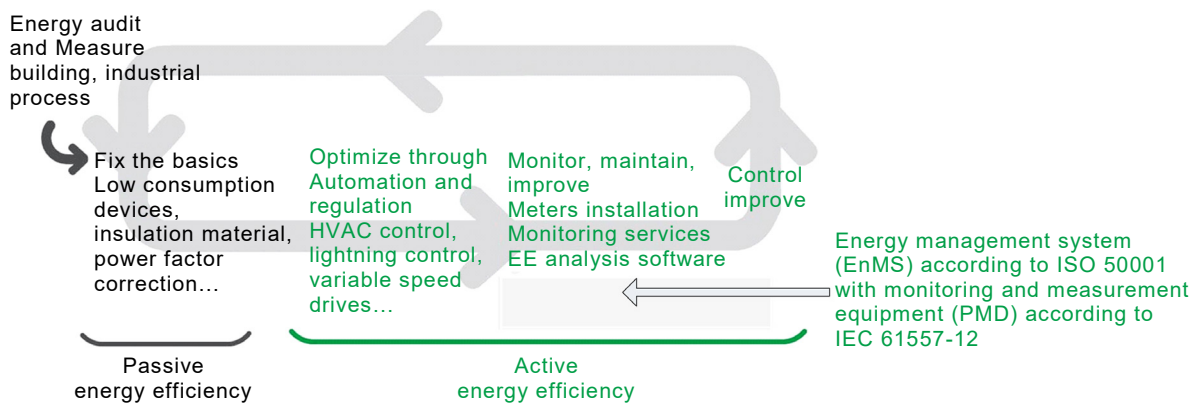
Energy audit and Measure building, industrial process

Fix the basics
Low consumption devices, insulation material, power factor correction…

Optimize through Automation and regulation
HVAC control, lightning control, variable speed drives…

Monitor, maintain, improve
Meters installation
Monitoring services
EE analysis software

Control improve

Energy management system (EnMS) according to ISO 50001 with monitoring and measurement equipment (PMD) according to IEC 61557-12

Passive energy efficiency

Active energy efficiency